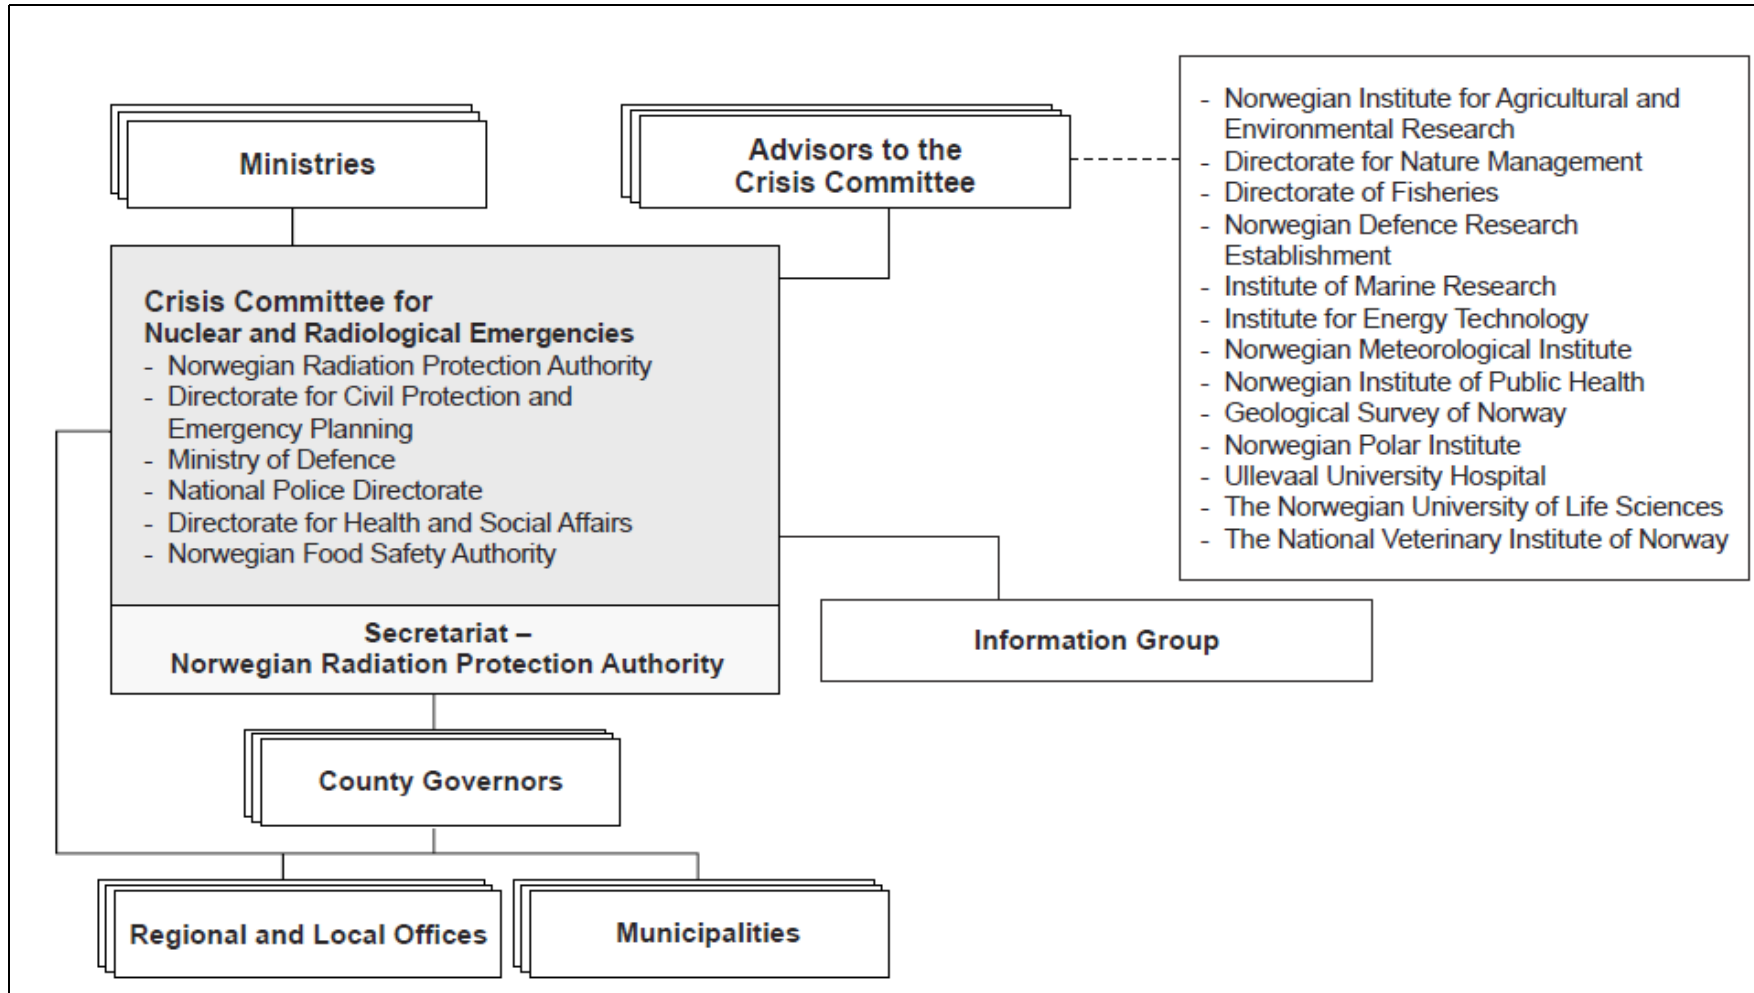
Ministries

Advisors to the Crisis Committee

- Norwegian Institute for Agricultural and Environmental Research
- Directorate for Nature Management
- Directorate of Fisheries
- Norwegian Defence Research Establishment
- Institute of Marine Research
- Institute for Energy Technology
- Norwegian Meteorological Institute
- Norwegian Institute of Public Health
- Geological Survey of Norway
- Norwegian Polar Institute
- Ullevaal University Hospital
- The Norwegian University of Life Sciences
- The National Veterinary Institute of Norway

Crisis Committee for Nuclear and Radiological Emergencies
- Norwegian Radiation Protection Authority
- Directorate for Civil Protection and Emergency Planning
- Ministry of Defence
- National Police Directorate
- Directorate for Health and Social Affairs
- Norwegian Food Safety Authority

Secretariat – Norwegian Radiation Protection Authority

Information Group

County Governors

Regional and Local Offices

Municipalities